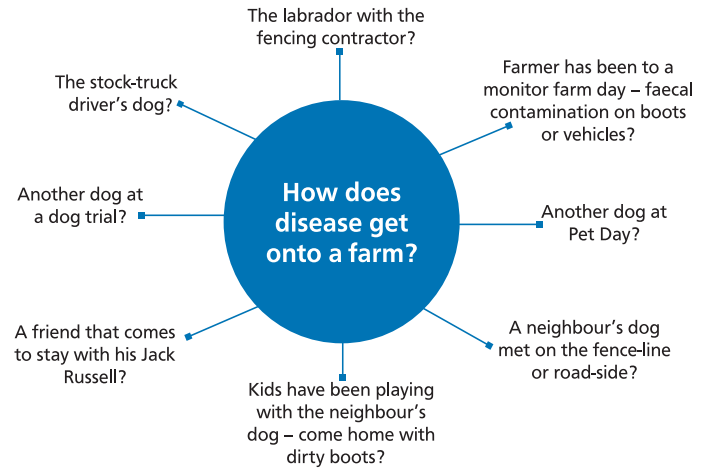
How does disease get onto a farm?

The labrador with the fencing contractor?

Farmer has been to a monitor farm day – faecal contamination on boots or vehicles?

Another dog at Pet Day?

A neighbour's dog met on the fence-line or road-side?

Kids have been playing with the neighbour's dog – come home with dirty boots?

A friend that comes to stay with his Jack Russell?

Another dog at a dog trial?

The stock-truck driver's dog?